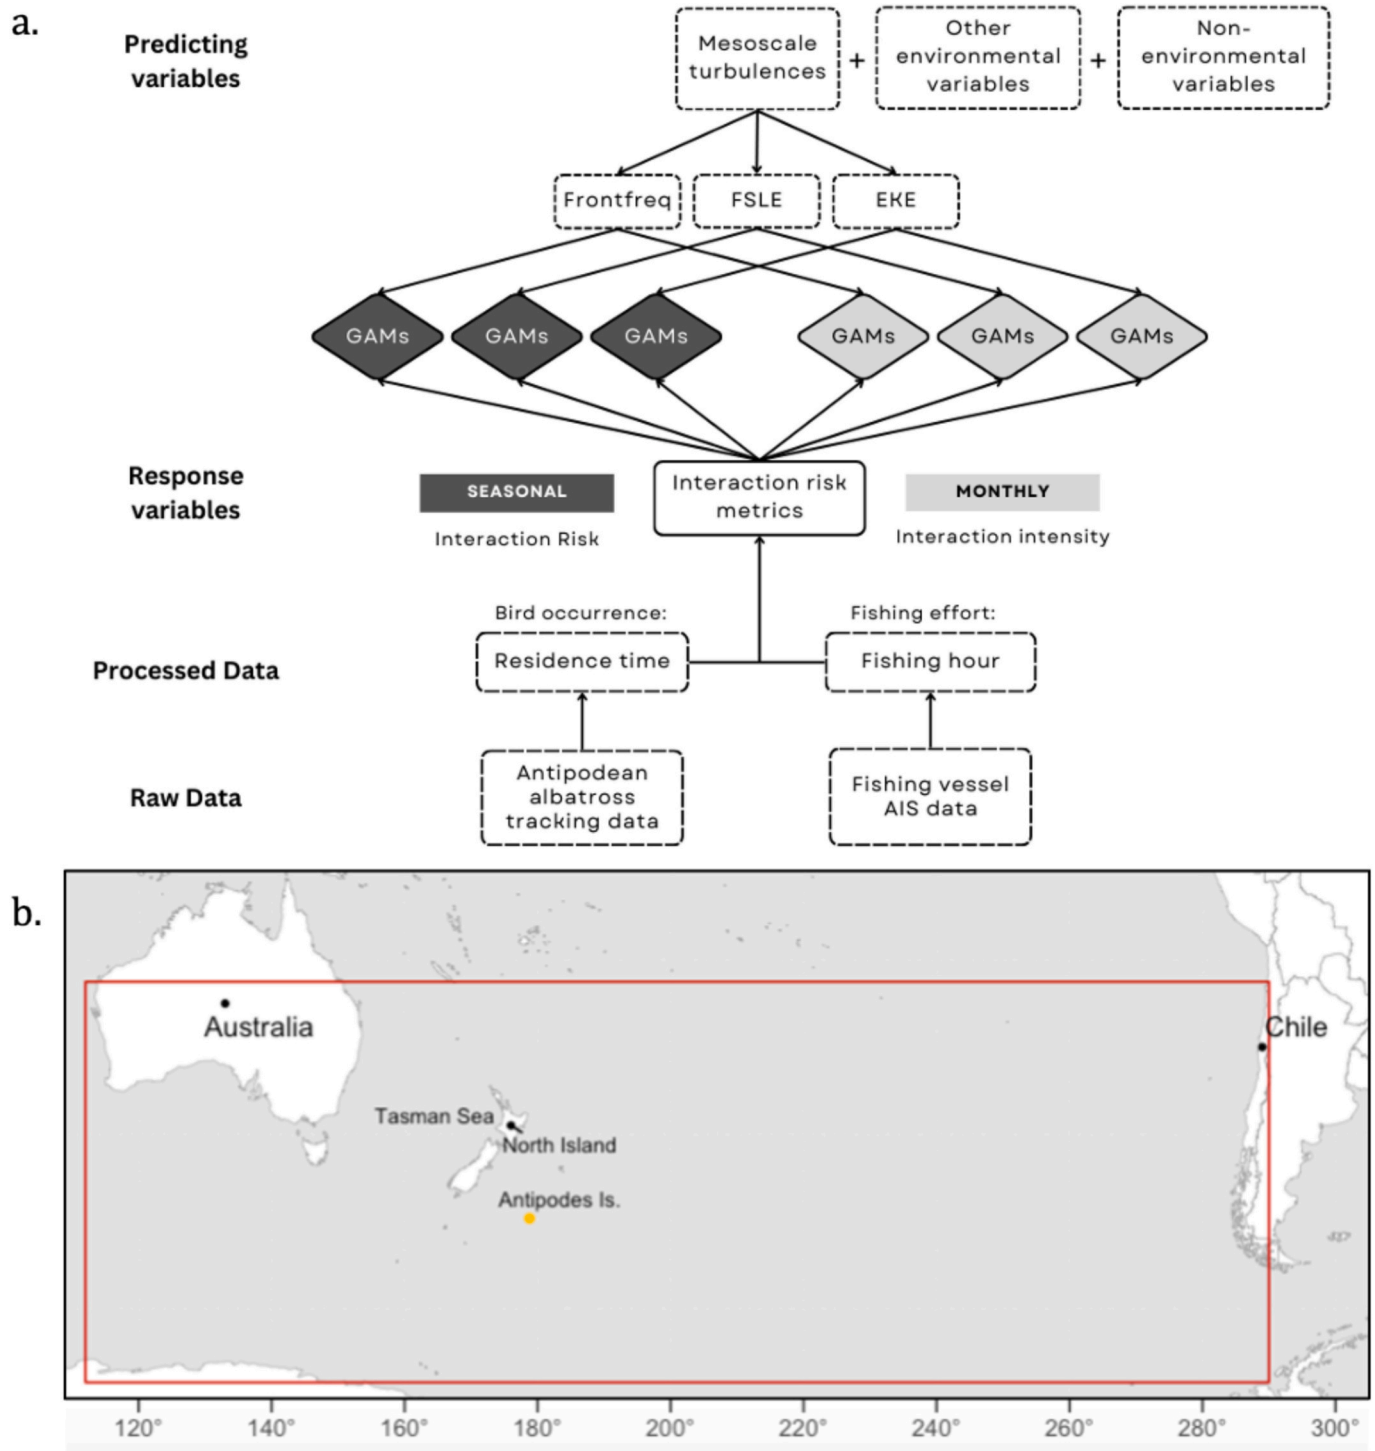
a.

Predicting variables

Mesoscale turbulences + Other environmental variables + Non-environmental variables

Frontfreq FSLE EKE

GAMs GAMs GAMs GAMs GAMs GAMs

Response variables

SEASONAL
Interaction Risk

Interaction risk metrics

MONTHLY
Interaction intensity

Bird occurrence:
Fishing effort:

Processed Data

Residence time
Fishing hour

Raw Data

Antipodean albatross tracking data
Fishing vessel AIS data

b.

Australia
Chile
Tasman Sea
North Island
Antipodes Is.

120° 140° 160° 180° 200° 220° 240° 260° 280° 300°